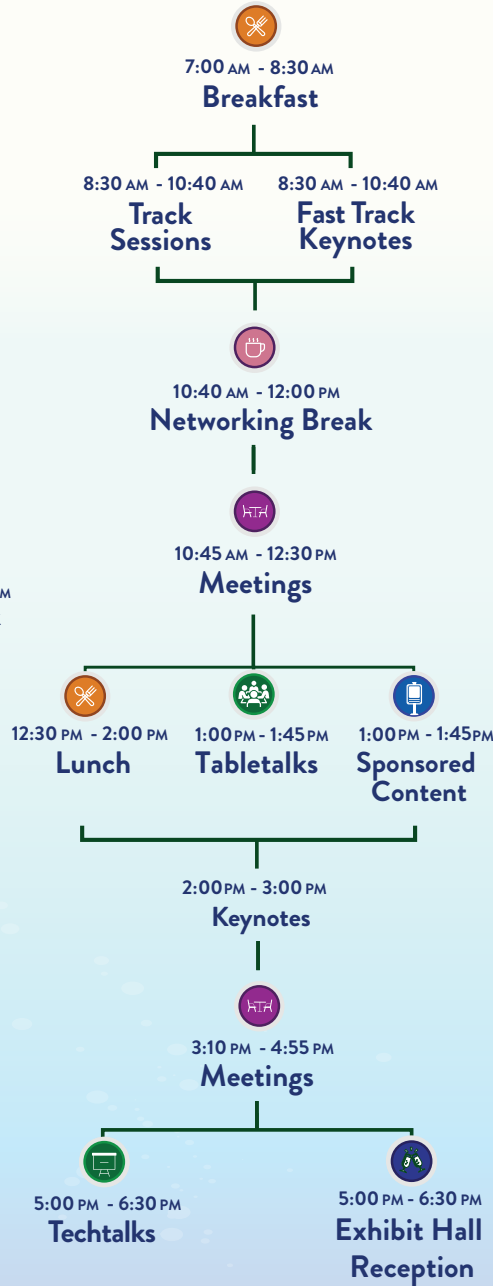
7:00 AM - 8:30 AM
Breakfast

8:30 AM - 10:40 AM
Track Sessions

8:30 AM - 10:40 AM
Fast Track Keynotes

10:40 AM - 12:00 PM
Networking Break

10:45 AM - 12:30 PM
Meetings

M

12:30 PM - 2:00 PM
Lunch

1:00 PM - 1:45 PM
Tabletalks

1:00 PM - 1:45 PM
Sponsored Content

2:00 PM - 3:00 PM
Keynotes

3:10 PM - 4:55 PM
Meetings

5:00 PM - 6:30 PM
Techtalks

5:00 PM - 6:30 PM
Exhibit Hall Reception